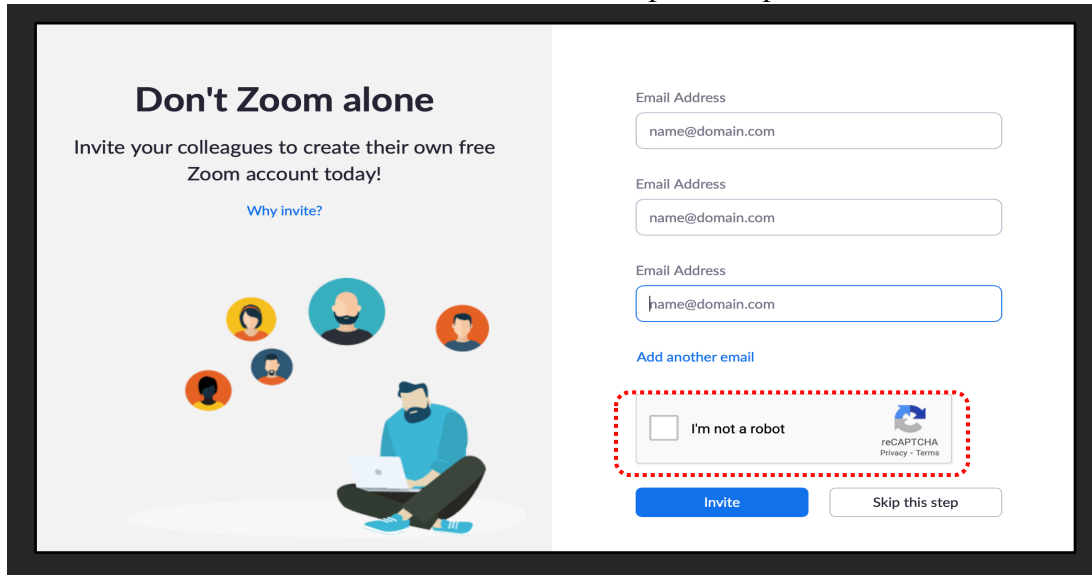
Don't Zoom alone

Invite your colleagues to create their own free Zoom account today!

Why invite?

Email Address
name@domain.com

Email Address
name@domain.com

Email Address
name@domain.com

Add another email

I'm not a robot
reCAPTCHA
Privacy - Terms

Invite
Skip this step